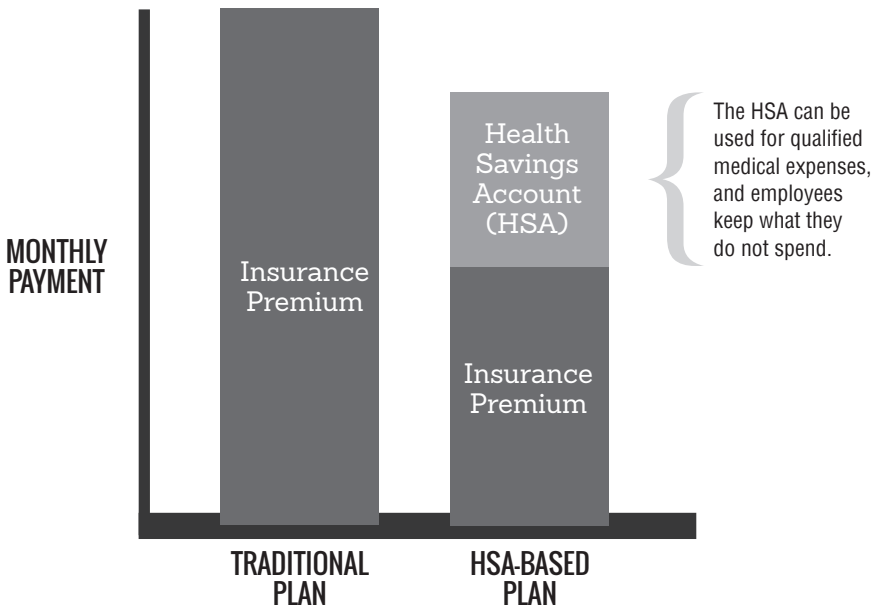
MONTHLY PAYMENT

Insurance Premium

Health Savings Account (HSA)

Insurance Premium

The HSA can be used for qualified medical expenses, and employees keep what they do not spend.

TRADITIONAL PLAN

HSA-BASED PLAN